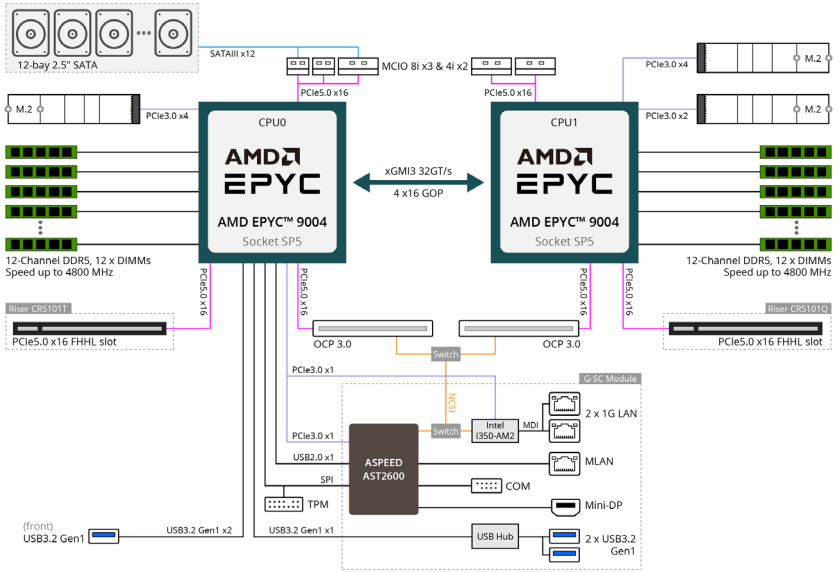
12-bay 2.5" SATA

SATAIII x12

MCIO 8i x3 & 4i x2

PCIe5.0 x16

PCIe5.0 x16

M.2

PCIe3.0 x4

PCIe3.0 x4

M.2

PCIe3.0 x2

M.2

CPU0

AMD EPYC

AMD EPYC™ 9004

Socket SP5

xGMI3 32GT/s

4 x16 GOP

CPU1

AMD EPYC

AMD EPYC™ 9004

Socket SP5

12-Channel DDR5, 12 x DIMMs
Speed up to 4800 MHz

12-Channel DDR5, 12 x DIMMs
Speed up to 4800 MHz

PCIe5.0 x16

PCIe5.0 x16

PCIe5.0 x16

PCIe5.0 x16

Riser CRS101T

PCIe5.0 x16 FHHL slot

Riser CRS101Q

PCIe5.0 x16 FHHL slot

OCP 3.0

OCP 3.0

Switch

PCIe3.0 x1

G-SC Module

NCSI

Intel I350-AM2

MDI

2 x 1G LAN

PCIe3.0 x1

Switch

ASPEED AST2600

USB2.0 x1

MLAN

SPI

COM

TPM

Mini-DP

(front)
USB3.2 Gen1

USB3.2 Gen1 x2

USB3.2 Gen1 x1

USB Hub

2 x USB3.2 Gen1